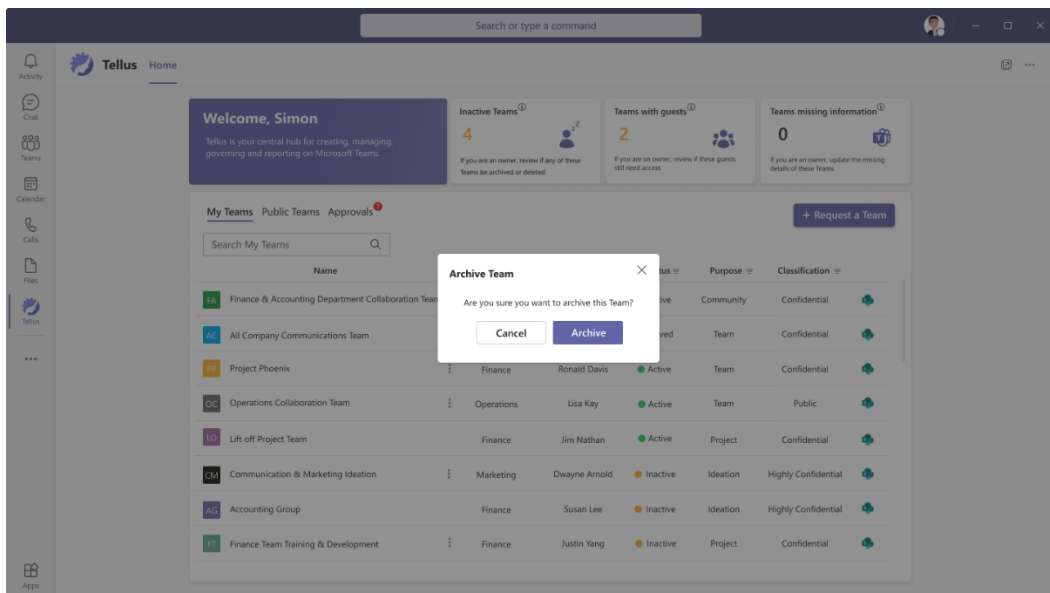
Search or type a command

Activity
Chat
Teams
Calendar
Calls
Files
Tellus
...
Apps

Tellus Home

Welcome, Simon
Tellus is your central hub for creating, managing, governing and reporting on Microsoft Teams

Inactive Teams
4
If you are an owner, review if any of these Teams be archived or deleted

Teams with guests
2
If you are an owner, review if these guests still need access

Teams missing information
0
If you are an owner, update the missing details of these Teams

My Teams Public Teams Approvals 7

+ Request a Team

Search My Teams

| | Name | | | | tus | Purpose | Classification | |
|---|---|---|---|---|---|---|---|---|
| FA | Finance & Accounting Department Collaboration Tean | | | | ive | Community | Confidential | |
| AC | All Company Communications Team | | | | ved | Team | Confidential | |
| PP | Project Phoenix | ⋮ | Finance | Ronald Davis | Active | Team | Confidential | |
| OC | Operations Collaboration Team | ⋮ | Operations | Lisa Kay | Active | Team | Public | |
| LO | Lift off Project Team | | Finance | Jim Nathan | Active | Project | Confidential | |
| CM | Communication & Marketing Ideation | ⋮ | Marketing | Dwayne Arnold | Inactive | Ideation | Highly Confidential | |
| AG | Accounting Group | | Finance | Susan Lee | Inactive | Ideation | Highly Confidential | |
| FT | Finance Team Training & Development | ⋮ | Finance | Justin Yang | Inactive | Project | Confidential | |

Archive Team
Are you sure you want to archive this Team?
Cancel Archive